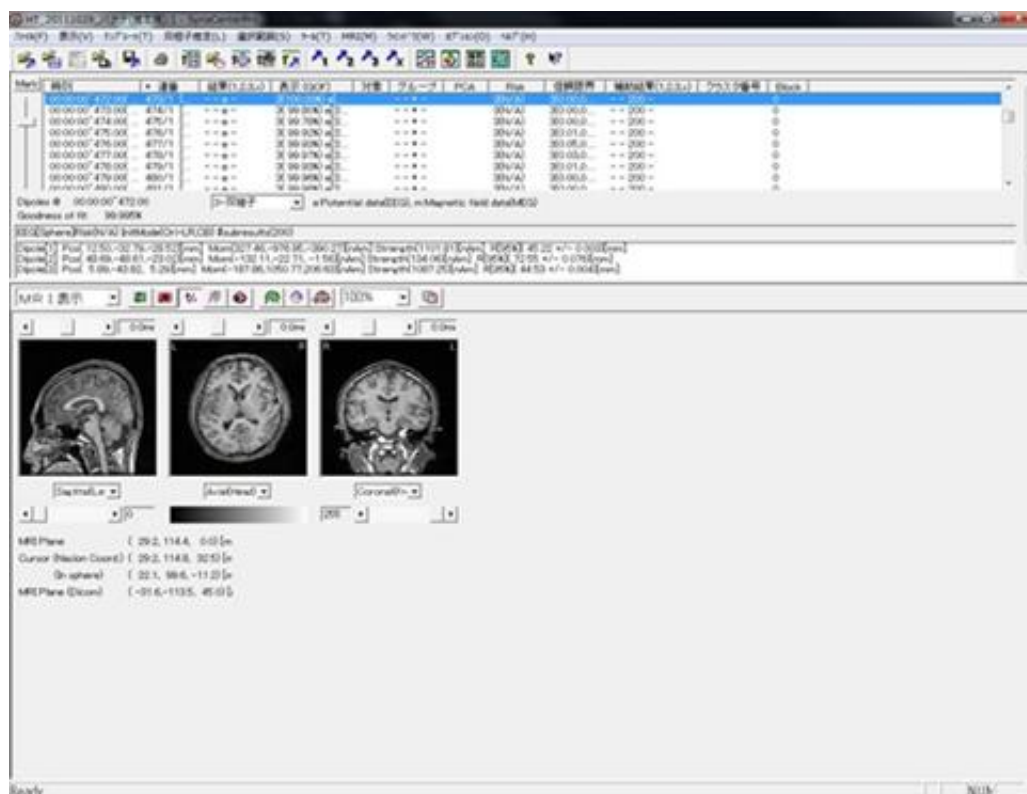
Dipoles # 00:00:00"472.00
Goodness of fit: 99.99%

Dipole[1] Pos[ 12.50,-32.76,-29.52][mm] Mom[307.46,-976.95,-390.27][nAm] Strength[1101.91][nAm] RD[95%] 45.22 +/- 0.000[mm]
Dipole[2] Pos[ 40.69,-49.61,-23.0][mm] Mom[-132.11,-22.71,-1.56][nAm] Strength[134.06][nAm] RD[95%] 72.55 +/- 0.076[mm]
Dipole[3] Pos[ 5.09,-43.62, 5.29][mm] Mom[-187.95,1050.77,206.60][nAm] Strength[1087.25][nAm] RD[95%] 84.53 +/- 0.004[mm]

100%

Sagittal(Le
Axial(Head)
Coronal(R-

MRI Plane ( 29.2, 114.6, 0.0 )[m
Cursor (Nasion Coord) ( 29.2, 114.6, 32.5 )[m
(In sphere) ( 22.1, 98.6, -11.2 )[m
MRI Plane (Dicom) ( -91.6,-113.5, 45.0 )[

Ready
NUM